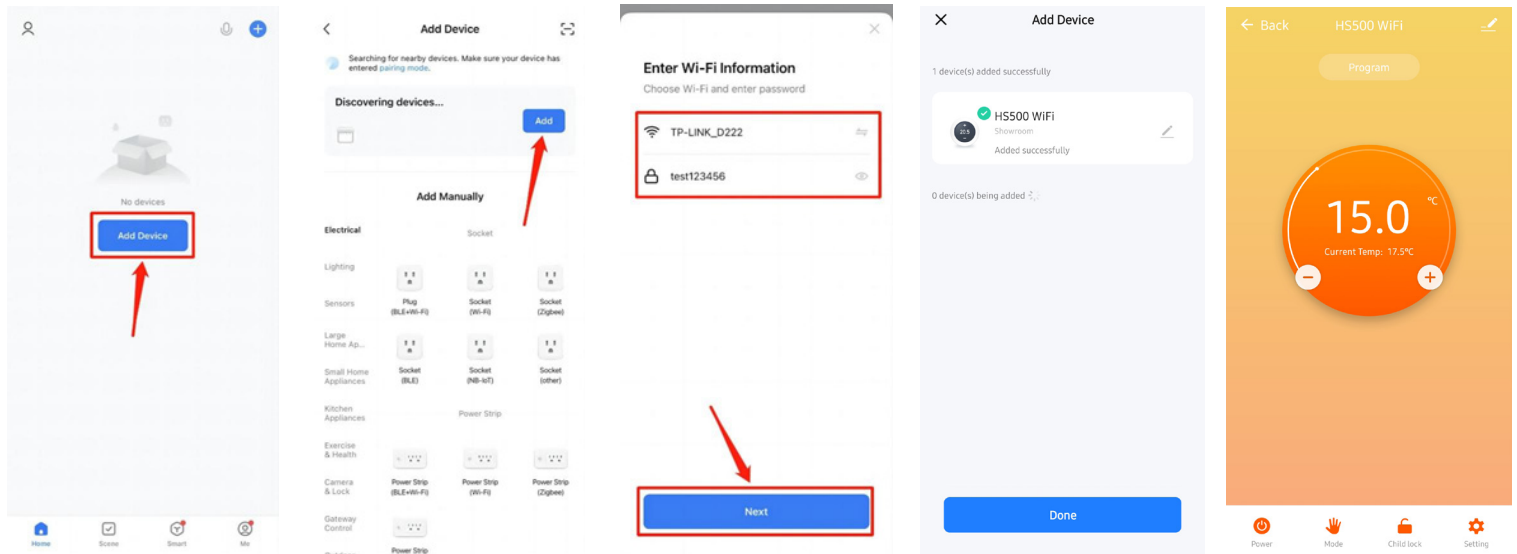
No devices

Add Device

Home
Scene
Smart
Me

Add Device

Searching for nearby devices. Make sure your device has entered pairing mode.

Discovering devices...

Add

Add Manually

Electrical
Lighting
Sensors
Large Home Ap...
Small Home Appliances
Kitchen Appliances
Exercise & Health
Camera & Lock
Gateway Control

Socket

Plug (BLE+Wi-Fi)
Socket (Wi-Fi)
Socket (Zigbee)
Socket (BLE)
Socket (NB-IoT)
Socket (other)

Power Strip

Power Strip (BLE+Wi-Fi)
Power Strip (Wi-Fi)
Power Strip (Zigbee)
Power Strip

Enter Wi-Fi Information

Choose Wi-Fi and enter password

TP-LINK_D222

test123456

Next

Add Device

1 device(s) added successfully

HS500 WiFi
Showroom
Added successfully

0 device(s) being added

Done

Back
HS500 WiFi

Program

15.0 °C

Current Temp: 17.5°C

Power
Mode
Child lock
Setting